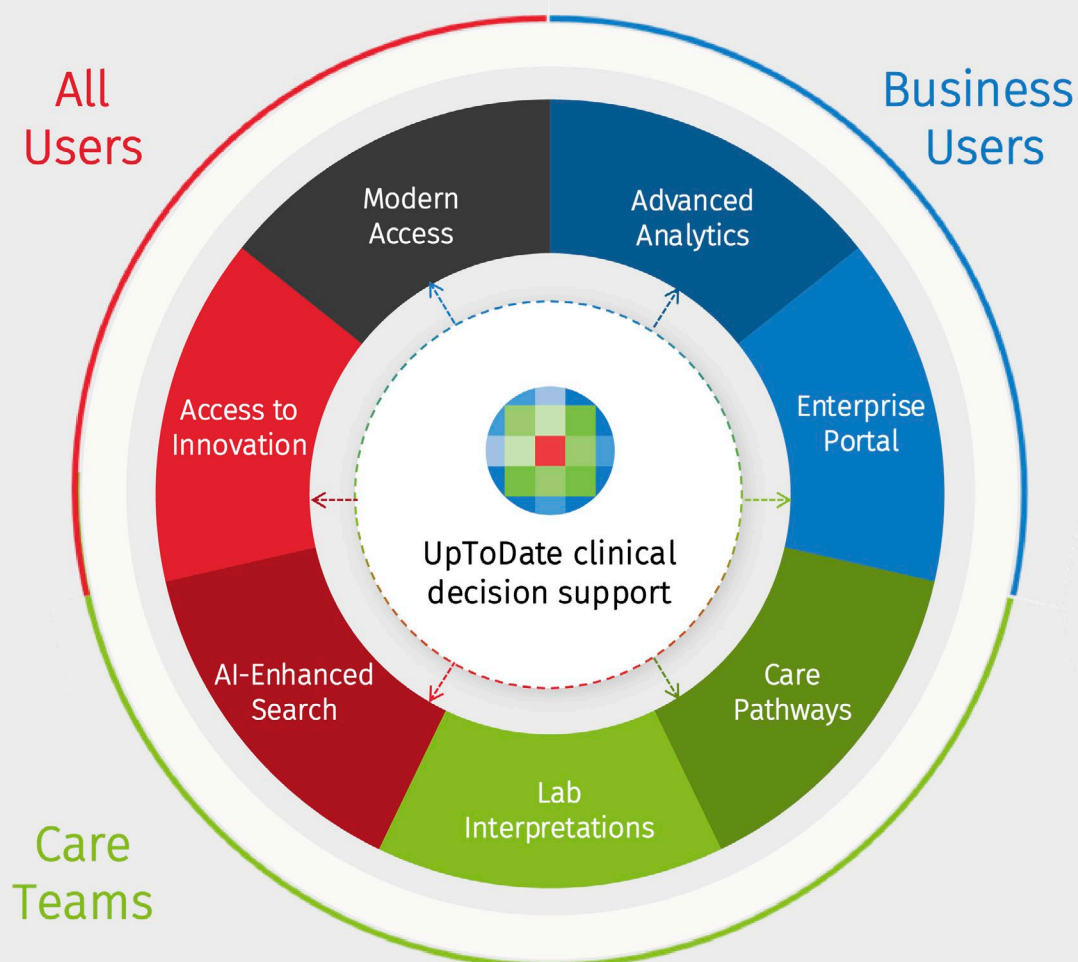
All Users

Business Users

Modern Access

Advanced Analytics

Access to Innovation

Enterprise Portal

UpToDate clinical decision support

AI-Enhanced Search

Care Pathways

Lab Interpretations

Care Teams